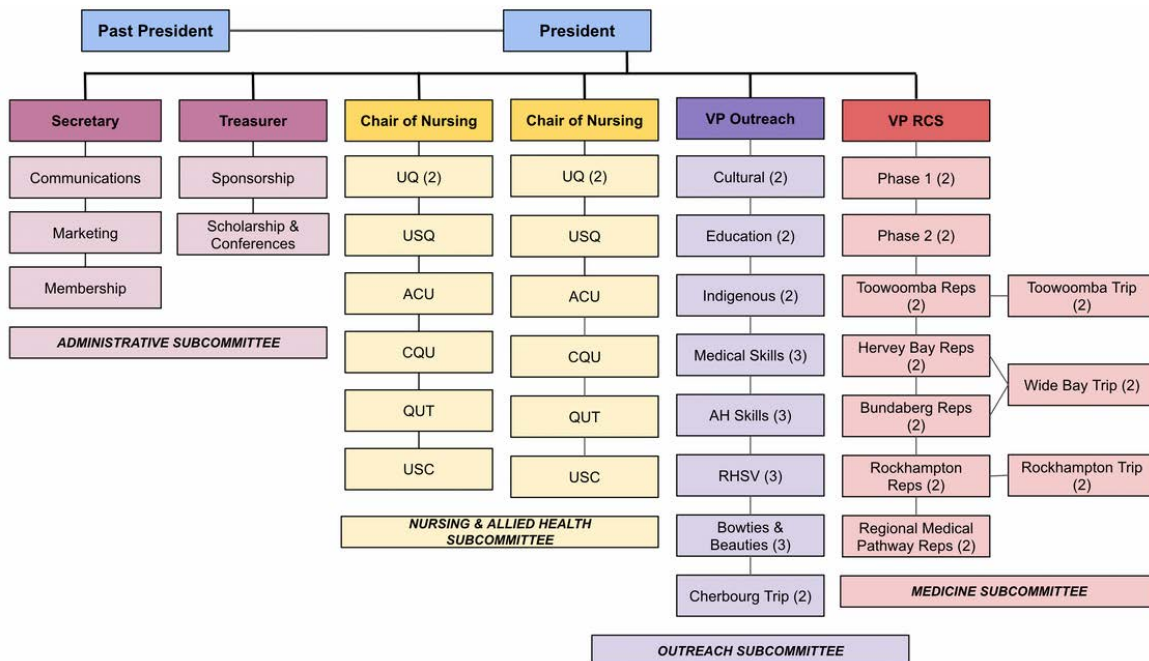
Past President

President

Secretary

Communications

Marketing

Membership

ADMINISTRATIVE SUBCOMMITTEE

Treasurer

Sponsorship

Scholarship & Conferences

Chair of Nursing

UQ (2)

USQ

ACU

CQU

QUT

USC

Chair of Nursing

UQ (2)

USQ

ACU

CQU

QUT

USC

NURSING & ALLIED HEALTH SUBCOMMITTEE

VP Outreach

Cultural (2)

Education (2)

Indigenous (2)

Medical Skills (3)

AH Skills (3)

RHSV (3)

Bowties & Beauties (3)

Cherbourg Trip (2)

OUTREACH SUBCOMMITTEE

VP RCS

Phase 1 (2)

Phase 2 (2)

Toowoomba Reps (2)

Toowoomba Trip (2)

Hervey Bay Reps (2)

Bundaberg Reps (2)

Wide Bay Trip (2)

Rockhampton Reps (2)

Rockhampton Trip (2)

Regional Medical Pathway Reps (2)

MEDICINE SUBCOMMITTEE